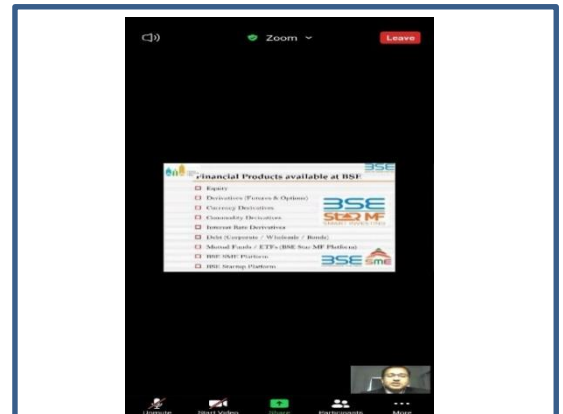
Zoom

Leave

Financial Products available at BSE

BSE

Equity

Derivatives (Futures & Options)

Currency Derivatives

Commodity Derivatives

Interest Rate Derivatives

Debt (Corporate / Wholesale / Bonds)

Mutual Funds / ETFs (BSE Star MF Platform)

BSE SME Platform

BSE Startup Platform

BSE

STAR MF

BSE SME

Unmute

Start Video

Share

Participants

More